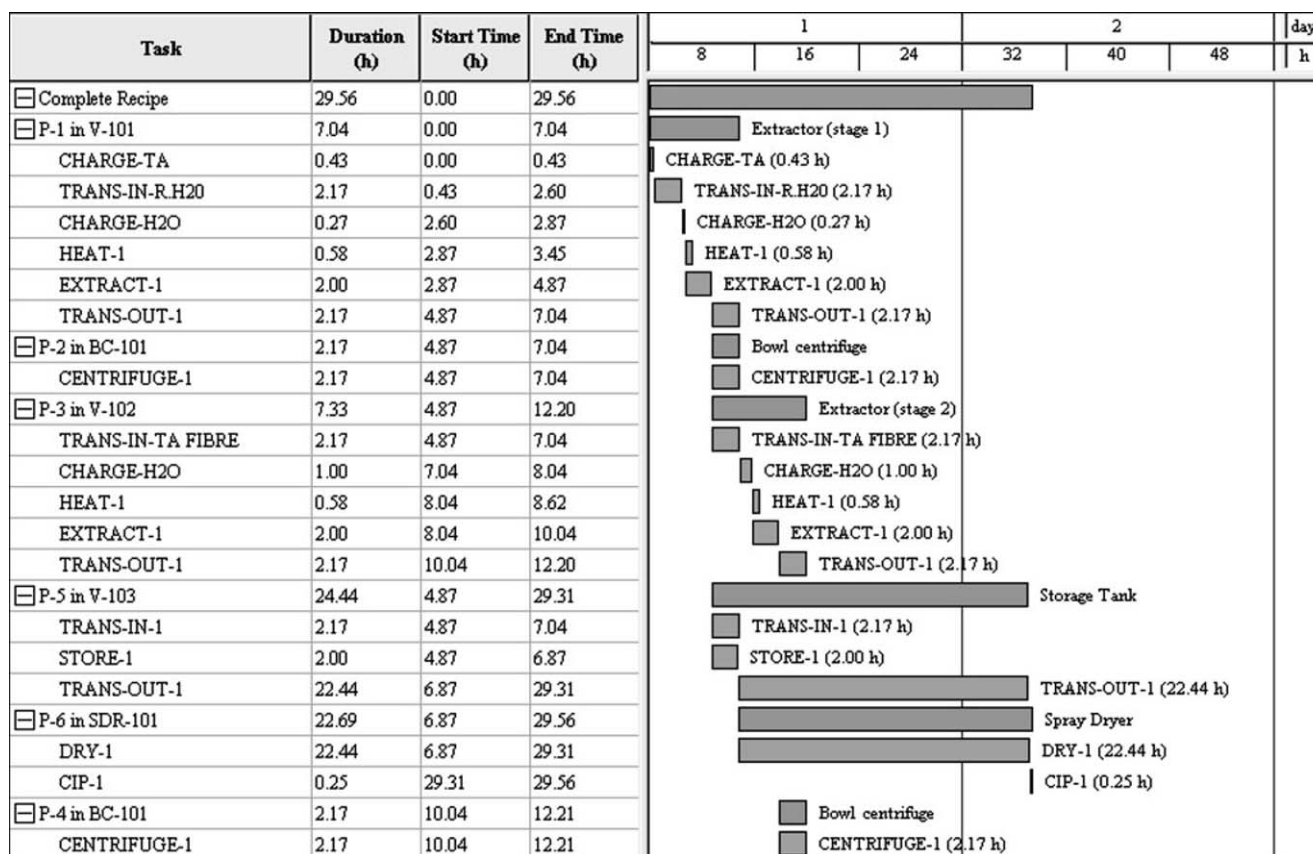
| Task | Duration (h) | Start Time (h) | End Time (h) |
|---|---|---|---|
| Complete Recipe | 29.56 | 0.00 | 29.56 |
| P-1 in V-101 | 7.04 | 0.00 | 7.04 |
| CHARGE-TA | 0.43 | 0.00 | 0.43 |
| TRANS-IN-R.H20 | 2.17 | 0.43 | 2.60 |
| CHARGE-H2O | 0.27 | 2.60 | 2.87 |
| HEAT-1 | 0.58 | 2.87 | 3.45 |
| EXTRACT-1 | 2.00 | 2.87 | 4.87 |
| TRANS-OUT-1 | 2.17 | 4.87 | 7.04 |
| P-2 in BC-101 | 2.17 | 4.87 | 7.04 |
| CENTRIFUGE-1 | 2.17 | 4.87 | 7.04 |
| P-3 in V-102 | 7.33 | 4.87 | 12.20 |
| TRANS-IN-TA FIBRE | 2.17 | 4.87 | 7.04 |
| CHARGE-H2O | 1.00 | 7.04 | 8.04 |
| HEAT-1 | 0.58 | 8.04 | 8.62 |
| EXTRACT-1 | 2.00 | 8.04 | 10.04 |
| TRANS-OUT-1 | 2.17 | 10.04 | 12.20 |
| P-5 in V-103 | 24.44 | 4.87 | 29.31 |
| TRANS-IN-1 | 2.17 | 4.87 | 7.04 |
| STORE-1 | 2.00 | 4.87 | 6.87 |
| TRANS-OUT-1 | 22.44 | 6.87 | 29.31 |
| P-6 in SDR-101 | 22.69 | 6.87 | 29.56 |
| DRY-1 | 22.44 | 6.87 | 29.31 |
| CIP-1 | 0.25 | 29.31 | 29.56 |
| P-4 in BC-101 | 2.17 | 10.04 | 12.21 |
| CENTRIFUGE-1 | 2.17 | 10.04 | 12.21 |

1 2 day
8 16 24 32 40 48 h

Extractor (stage 1)
CHARGE-TA (0.43 h)
TRANS-IN-R.H20 (2.17 h)
CHARGE-H2O (0.27 h)
HEAT-1 (0.58 h)
EXTRACT-1 (2.00 h)
TRANS-OUT-1 (2.17 h)
Bowl centrifuge
CENTRIFUGE-1 (2.17 h)
Extractor (stage 2)
TRANS-IN-TA FIBRE (2.17 h)
CHARGE-H2O (1.00 h)
HEAT-1 (0.58 h)
EXTRACT-1 (2.00 h)
TRANS-OUT-1 (2.17 h)
Storage Tank
TRANS-IN-1 (2.17 h)
STORE-1 (2.00 h)
TRANS-OUT-1 (22.44 h)
Spray Dryer
DRY-1 (22.44 h)
CIP-1 (0.25 h)
Bowl centrifuge
CENTRIFUGE-1 (2.17 h)